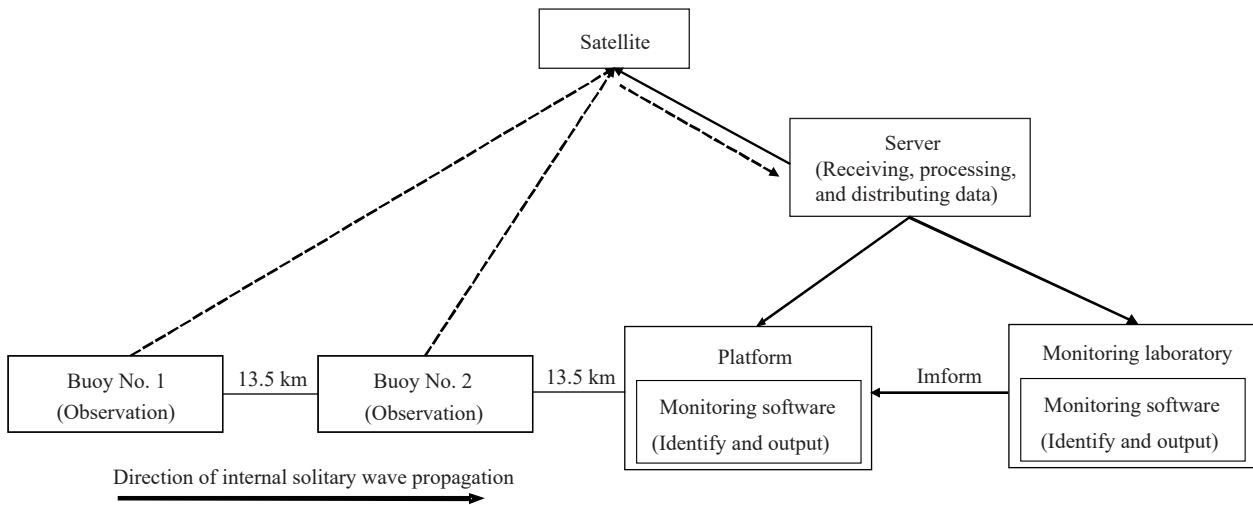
Satellite

Server
(Receiving, processing, and distributing data)

Buoy No. 1
(Observation)

13.5 km

Buoy No. 2
(Observation)

13.5 km

Platform

Monitoring software
(Identify and output)

Imform

Monitoring laboratory

Monitoring software
(Identify and output)

Direction of internal solitary wave propagation